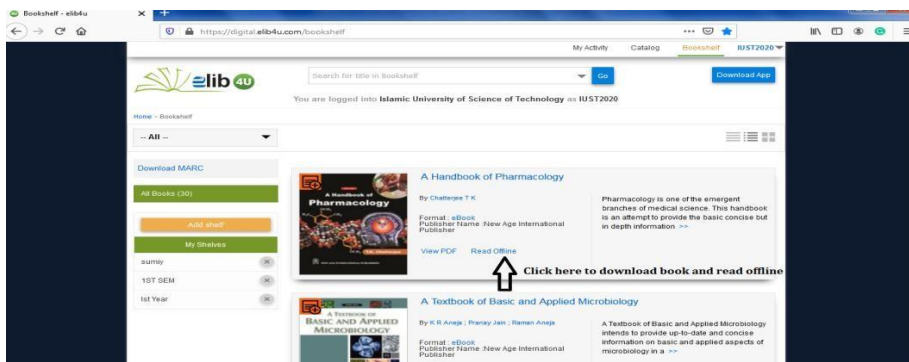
Bookshelf - elib4u

https://digital.elib4u.com/bookshelf

My Activity Catalog Bookshelf IUST2020

elib 4U

Search for title in Bookshelf Go

Download App

You are logged into Islamic University of Science of Technology as IUST2020

Home › Bookshelf

-- All --

Download MARC

All Books (30)

Add shelf

My Shelves

sumiy

1ST SEM

Ist Year

A Handbook of Pharmacology

A Handbook of Pharmacology

By Chatterjee T K

Format : eBook
Publisher Name :New Age International Publisher

View PDF Read Offline

Pharmacology is one of the emergent branches of medical science. This handbook is an attempt to provide the basic concise but in depth information >>

Click here to download book and read offline

A Textbook of Basic and Applied Microbiology

A Textbook of Basic and Applied Microbiology

By K R Aneja ; Pranay Jain ; Raman Aneja

Format : eBook
Publisher Name :New Age International Publisher

A Textbook of Basic and Applied Microbiology intends to provide up-to-date and concise information on basic and applied aspects of microbiology in a >>